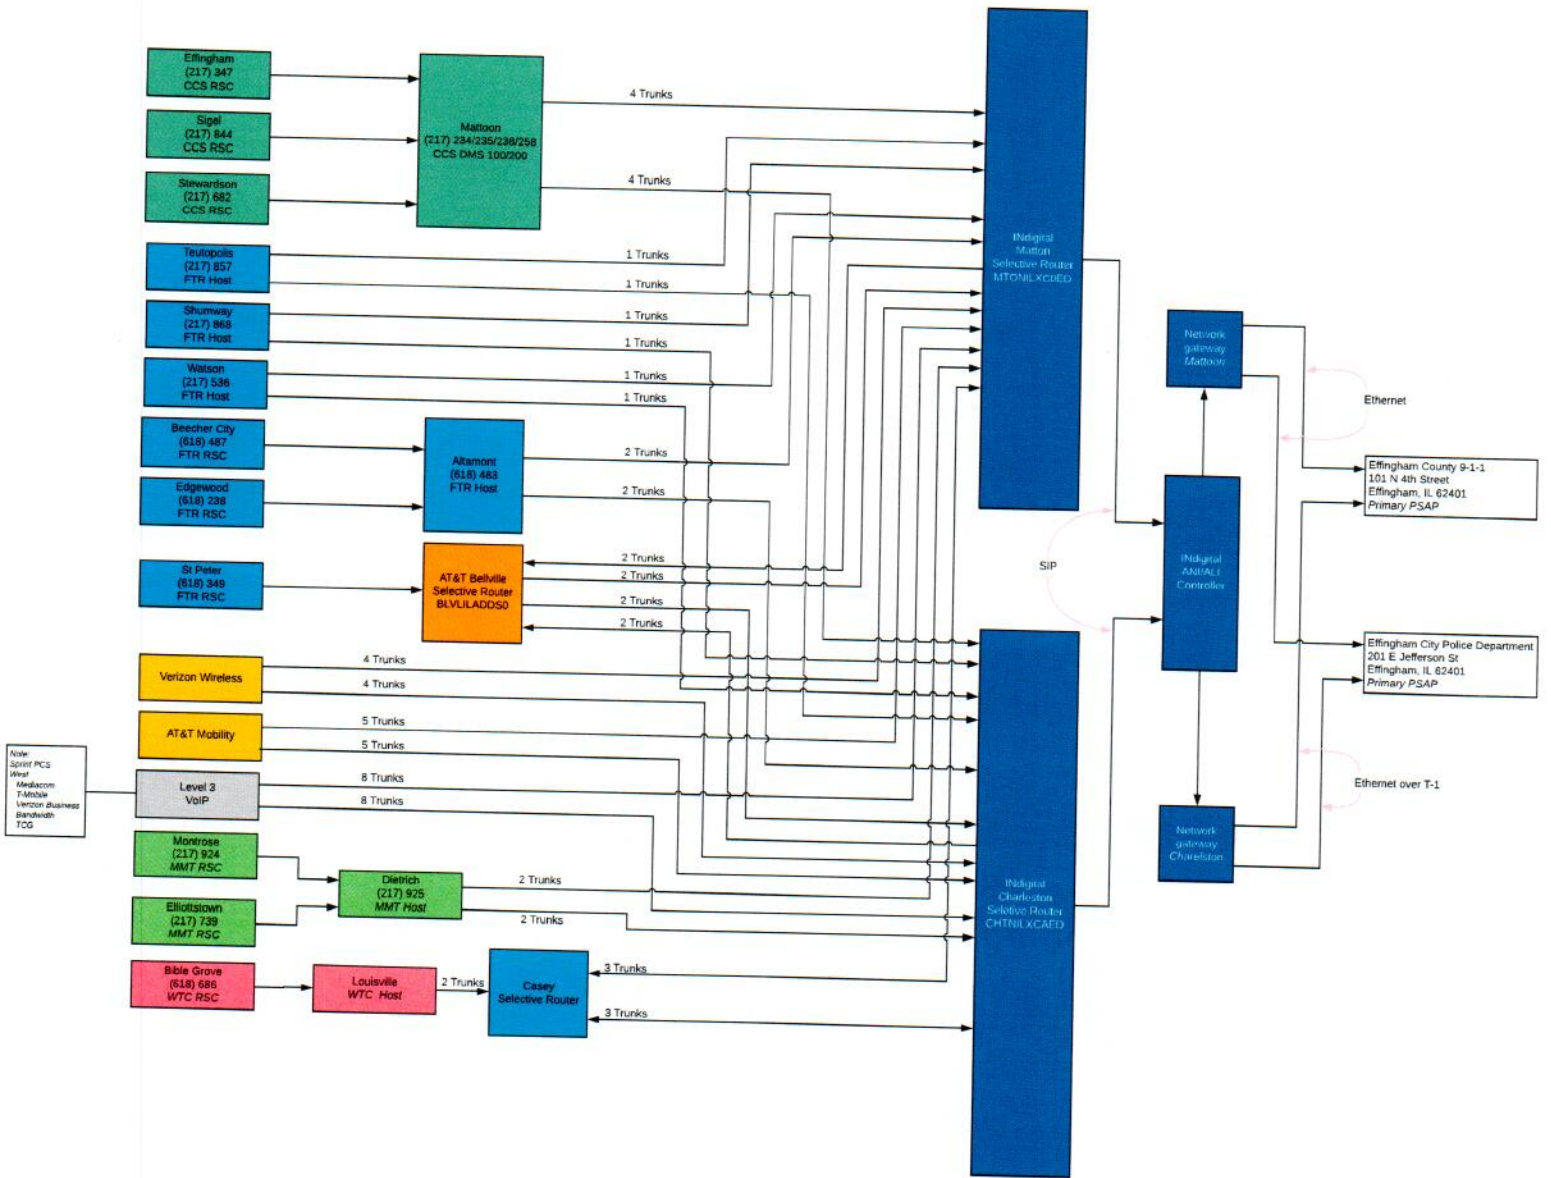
Effingham
(217) 347
CCS RSC

Sigel
(217) 844
CCS RSC

Stewardson
(217) 682
CCS RSC

Mattoon
(217) 234/235/238/258
CCS DMS 100/200

4 Trunks

4 Trunks

Teutopolis
(217) 857
FTR Host

Shumway
(217) 868
FTR Host

Watson
(217) 536
FTR Host

1 Trunks
1 Trunks
1 Trunks
1 Trunks
1 Trunks
1 Trunks

INdigital
Mattoon
Selective Router
MTONILXC0ED

Beecher City
(618) 487
FTR RSC

Edgewood
(618) 238
FTR RSC

Altamont
(618) 483
FTR Host

2 Trunks
2 Trunks

St Peter
(618) 349
FTR RSC

AT&T Bellville
Selective Router
BLVLILADDS0

2 Trunks
2 Trunks
2 Trunks
2 Trunks

Verizon Wireless

4 Trunks
4 Trunks

AT&T Mobility

5 Trunks
5 Trunks

Note:
Sprint PCS
West
Mediacom
T-Mobile
Verizon Business
Bandwidth
TCG

Level 3
VoIP

8 Trunks
8 Trunks

Montrose
(217) 924
MMT RSC

Dietrich
(217) 925
MMT Host

2 Trunks

Elliottstown
(217) 739
MMT RSC

2 Trunks

Bible Grove
(618) 686
WTC RSC

Louisville
WTC Host

2 Trunks

Casey
Selective Router

3 Trunks
3 Trunks

INdigital
Charleston
Selective Router
CHTNILXCAED

SIP

Network
gateway
Mattoon

Ethernet

INdigital
ANI/ALI
Controller

Network
gateway
Charelston

Ethernet over T-1

Effingham County 9-1-1
101 N 4th Street
Effingham, IL 62401
Primary PSAP

Effingham City Police Department
201 E Jefferson St
Effingham, IL 62401
Primary PSAP